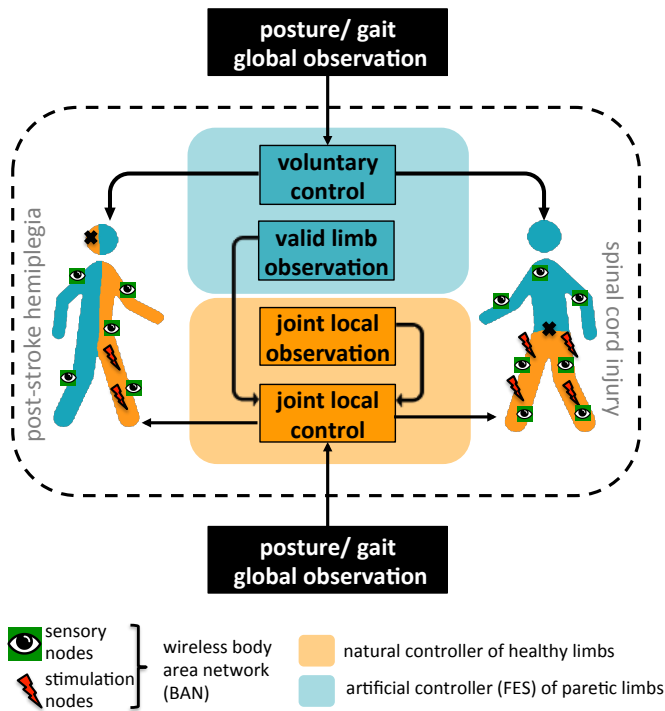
posture/ gait global observation

voluntary control

valid limb observation

joint local observation

joint local control

post-stroke hemiplegia

spinal cord injury

posture/ gait global observation

sensory nodes

stimulation nodes

wireless body area network (BAN)

natural controller of healthy limbs

artificial controller (FES) of paretic limbs